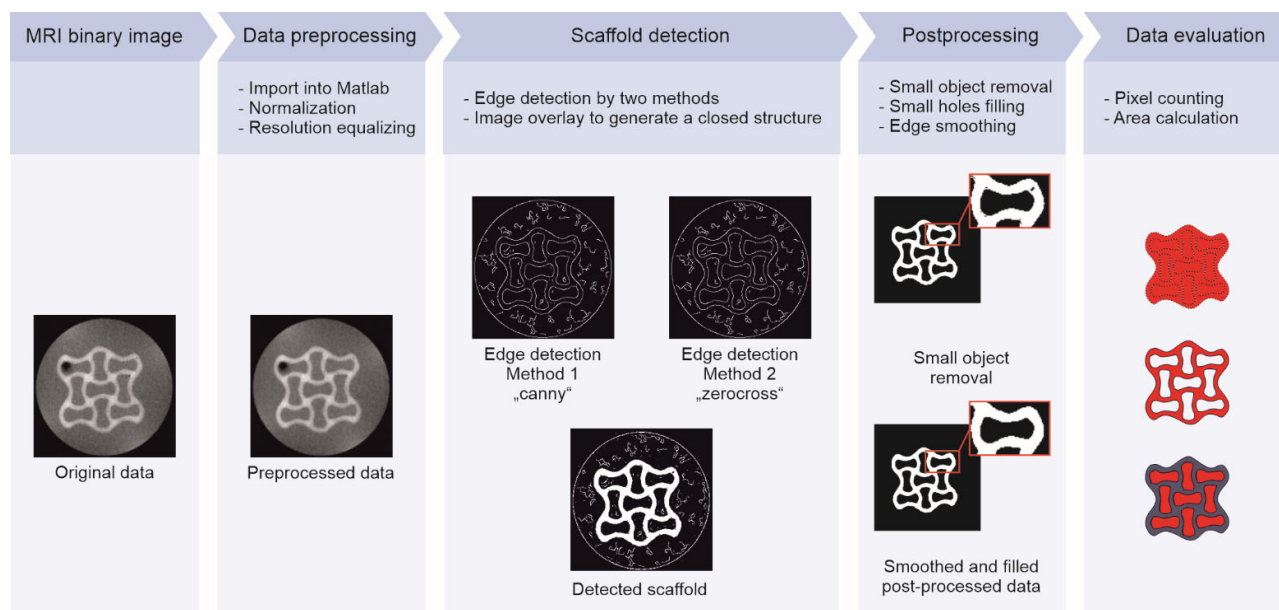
MRI binary image

Original data

Data preprocessing

- Import into Matlab
- Normalization
- Resolution equalizing

Preprocessed data

Scaffold detection

- Edge detection by two methods
- Image overlay to generate a closed structure

Edge detection Method 1 „canny“

Edge detection Method 2 „zerocross“

Detected scaffold

Postprocessing

- Small object removal
- Small holes filling
- Edge smoothing

Small object removal

Smoothed and filled post-processed data

Data evaluation

- Pixel counting
- Area calculation